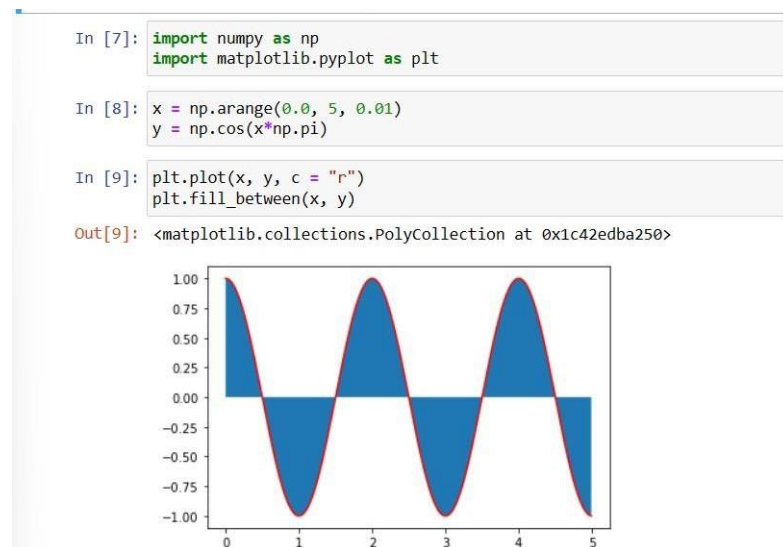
In [7]: import numpy as np
import matplotlib.pyplot as plt

In [8]: x = np.arange(0.0, 5, 0.01)
y = np.cos(x*np.pi)

In [9]: plt.plot(x, y, c = "r")
plt.fill_between(x, y)

Out[9]: <matplotlib.collections.PolyCollection at 0x1c42edba250>

1.00
0.75
0.50
0.25
0.00
−0.25
−0.50
−0.75
−1.00

0
1
2
3
4
5